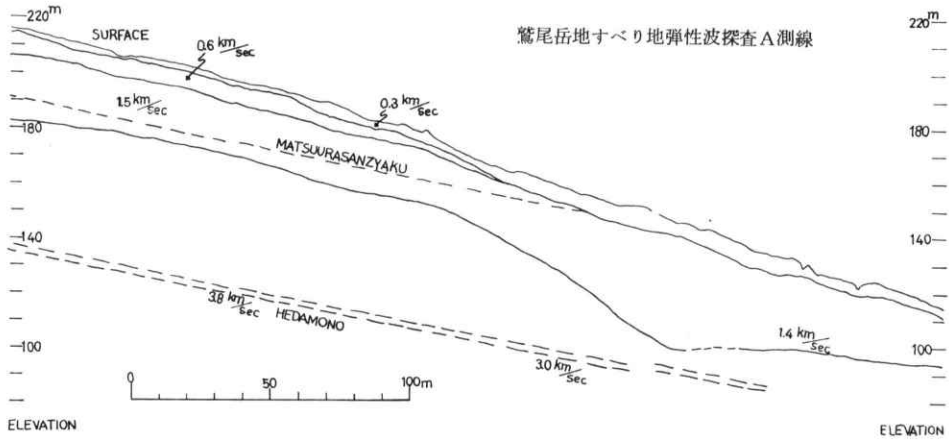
220m

SURFACE

0.6 km/sec

鷲尾岳地すべり地弾性波探査A測線

220m

1.5 km/sec

0.3 km/sec

180

MATSUURASANZYAKU

180

140

140

3.8 km/sec

HEDAMONO

1.4 km/sec

100

100

3.0 km/sec

0

50

100m

ELEVATION

ELEVATION